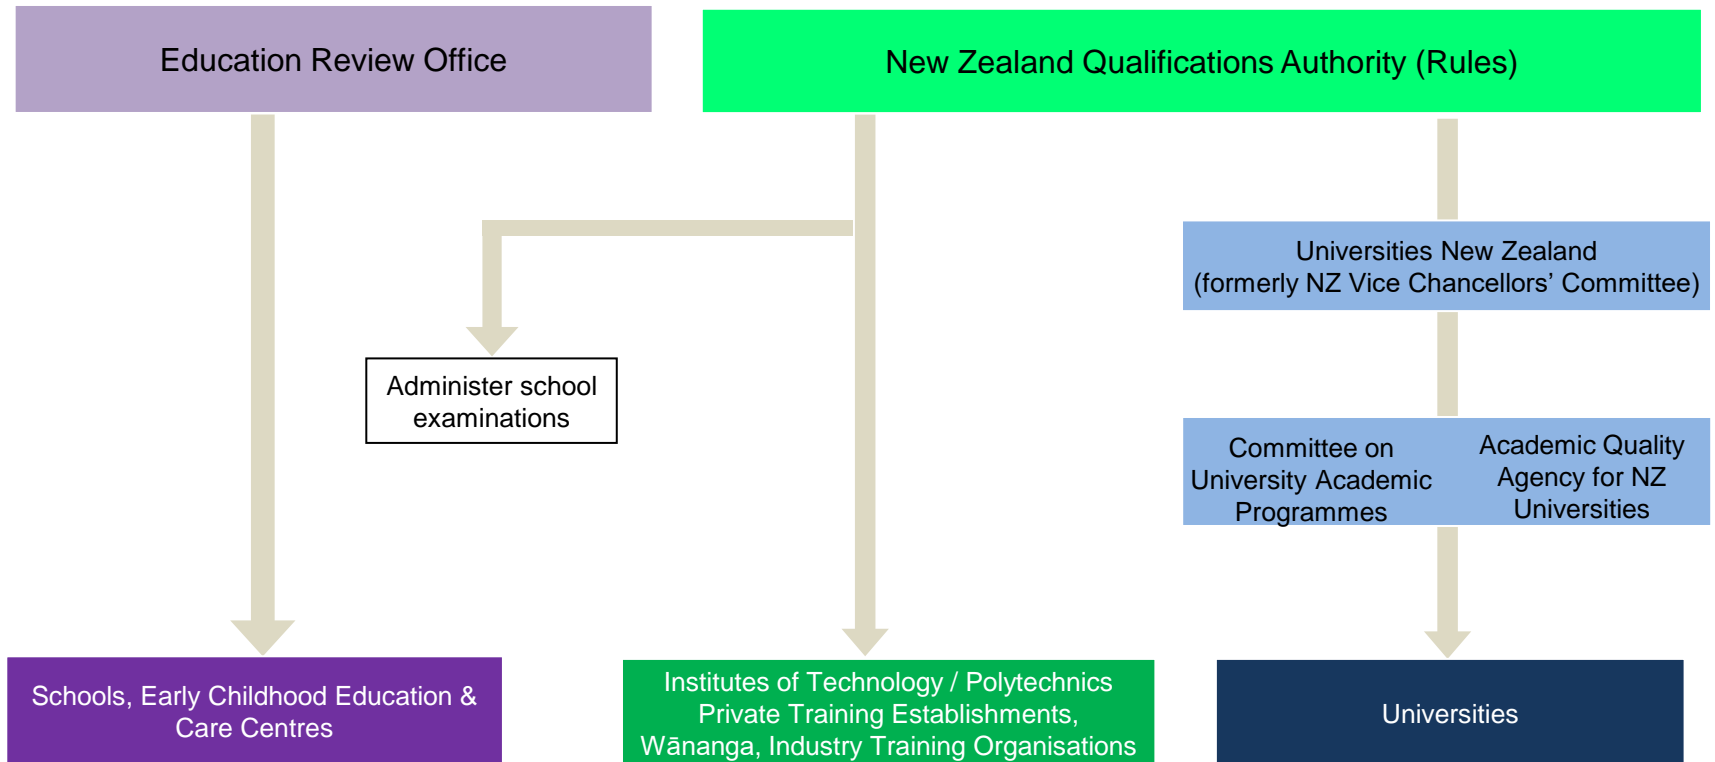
Education Review Office

New Zealand Qualifications Authority (Rules)

Universities New Zealand (formerly NZ Vice Chancellors' Committee)

Administer school examinations

Committee on University Academic Programmes

Academic Quality Agency for NZ Universities

Schools, Early Childhood Education & Care Centres

Institutes of Technology / Polytechnics Private Training Establishments, Wānanga, Industry Training Organisations

Universities